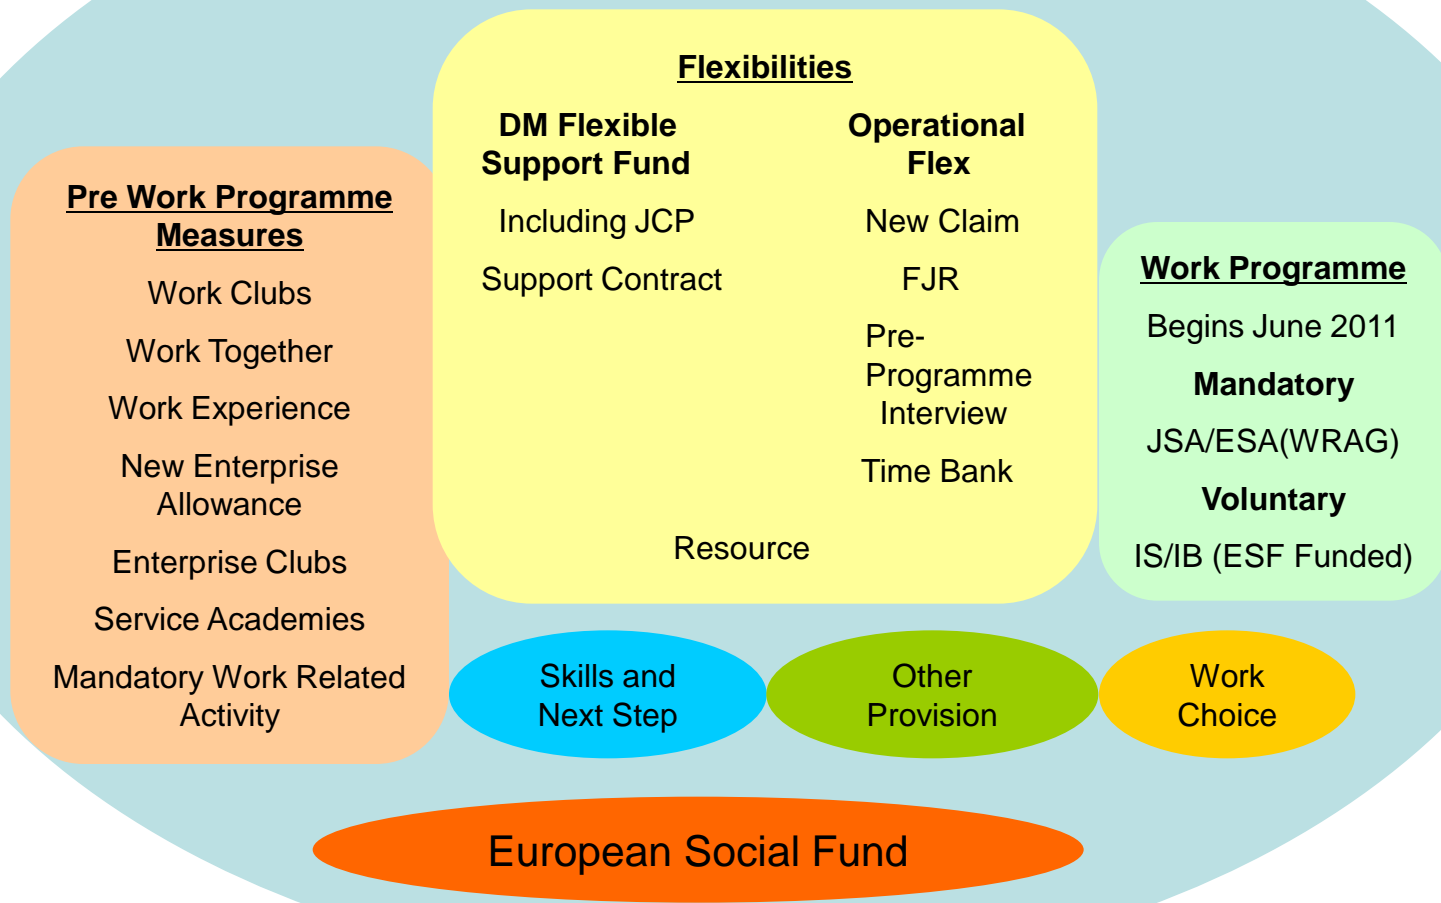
Pre Work Programme Measures

Work Clubs

Work Together

Work Experience

New Enterprise Allowance

Enterprise Clubs

Service Academies

Mandatory Work Related Activity

Flexibilities

DM Flexible Support Fund

Including JCP

Support Contract

Operational Flex

New Claim

FJR

Pre-Programme Interview

Time Bank

Resource

Work Programme

Begins June 2011

Mandatory

JSA/ESA(WRAG)

Voluntary

IS/IB (ESF Funded)

Skills and Next Step

Other Provision

Work Choice

European Social Fund